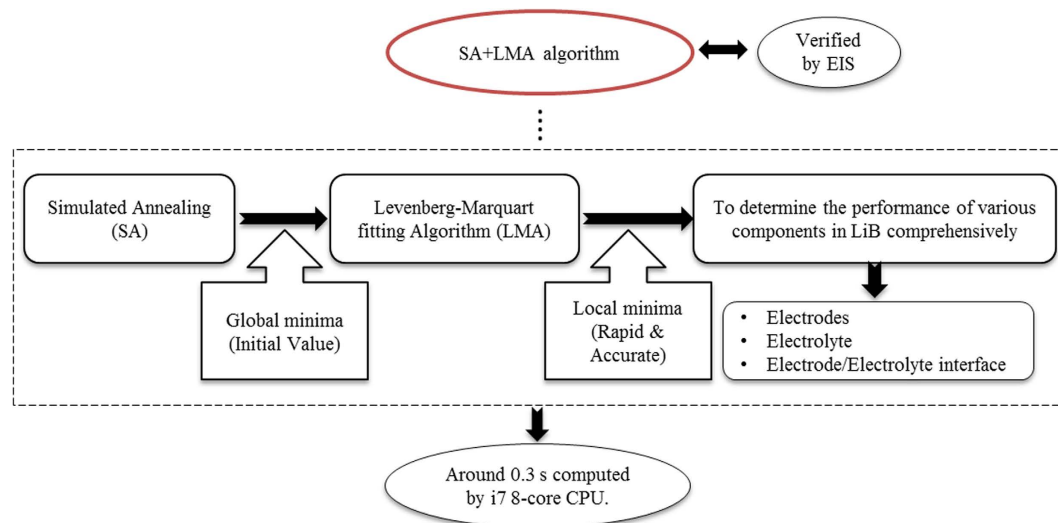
SA+LMA algorithm

Verified by EIS

Simulated Annealing (SA)

Levenberg-Marquart fitting Algorithm (LMA)

To determine the performance of various components in LiB comprehensively

Global minima (Initial Value)

Local minima (Rapid & Accurate)

• Electrodes
• Electrolyte
• Electrode/Electrolyte interface

Around 0.3 s computed by i7 8-core CPU.